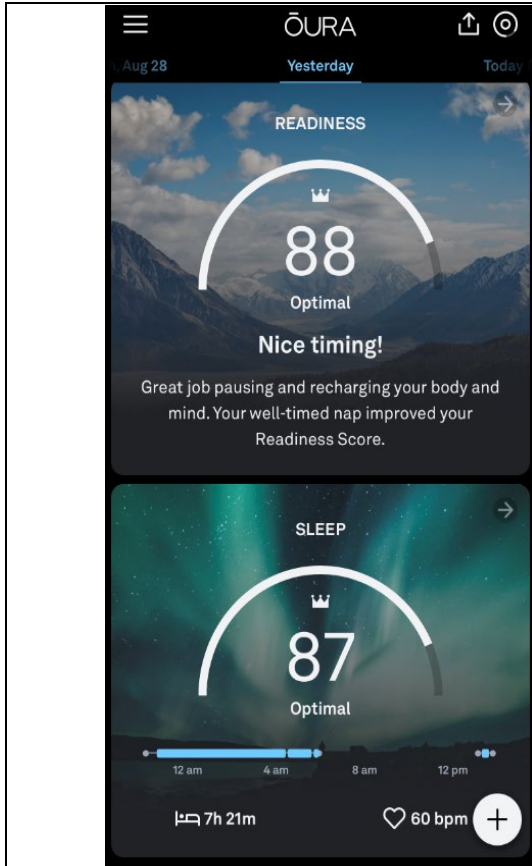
ŌURA

, Aug 28 Yesterday Today

READINESS

88

Optimal

Nice timing!

Great job pausing and recharging your body and mind. Your well-timed nap improved your Readiness Score.

SLEEP

87

Optimal

12 am 4 am 8 am 12 pm

7h 21m

60 bpm

+